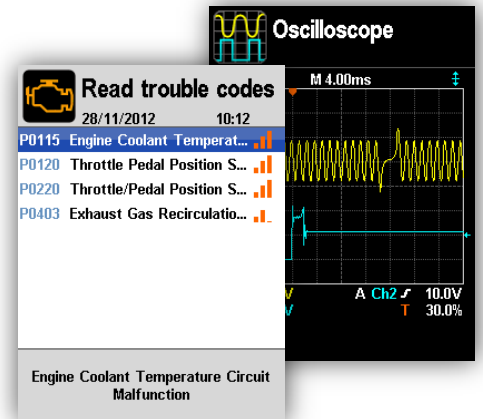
Oscilloscope

M 4.00ms

V
V

A Ch2 ⨍ 10.0V
T 30.0%

Read trouble codes
28/11/2012 10:12

P0115 Engine Coolant Temperat...
P0120 Throttle Pedal Position S...
P0220 Throttle/Pedal Position S...
P0403 Exhaust Gas Recirculatio...

Engine Coolant Temperature Circuit Malfunction